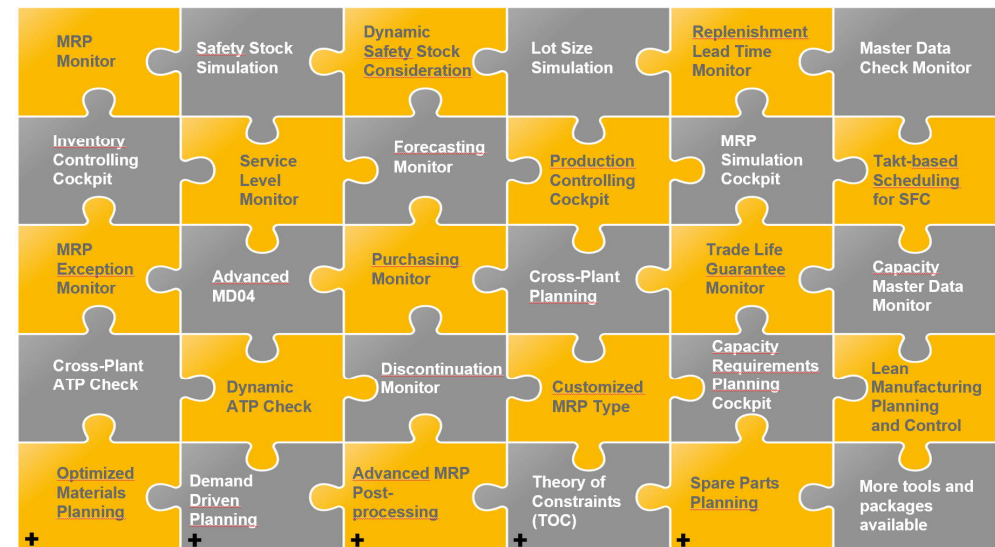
MRP Monitor

Safety Stock Simulation

Dynamic Safety Stock Consideration

Lot Size Simulation

Replenishment Lead Time Monitor

Master Data Check Monitor

Inventory Controlling Cockpit

Service Level Monitor

Forecasting Monitor

Production Controlling Cockpit

MRP Simulation Cockpit

Takt-based Scheduling for SFC

MRP Exception Monitor

Advanced MD04

Purchasing Monitor

Cross-Plant Planning

Trade Life Guarantee Monitor

Capacity Master Data Monitor

Cross-Plant ATP Check

Dynamic ATP Check

Discontinuation Monitor

Customized MRP Type

Capacity Requirements Planning Cockpit

Lean Manufacturing Planning and Control

Optimized Materials Planning

+

Demand Driven Planning

+

Advanced MRP Post-processing

+

Theory of Constraints (TOC)

+

Spare Parts Planning

+

More tools and packages available